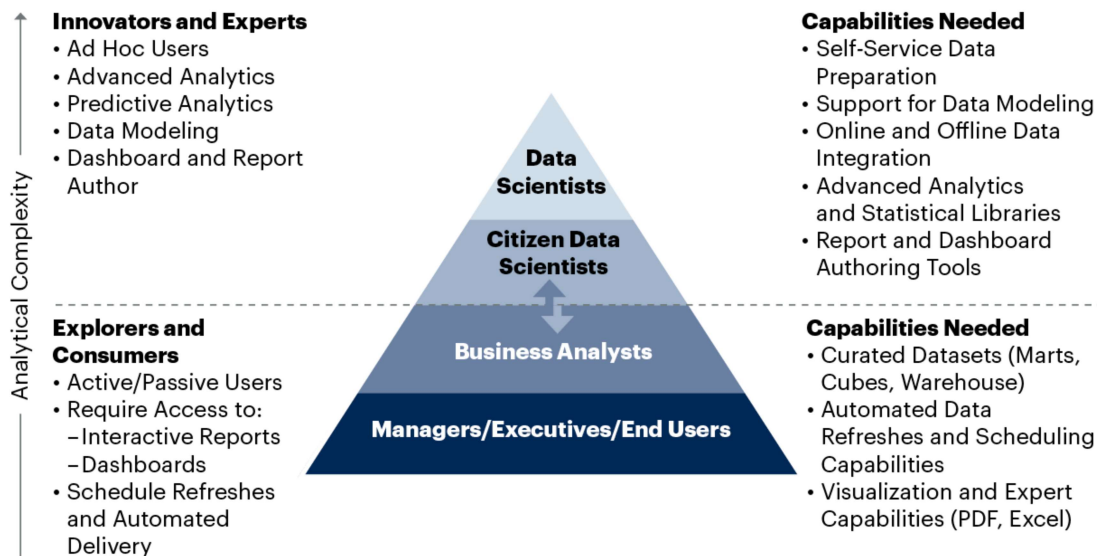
Analytical Complexity

Innovators and Experts
• Ad Hoc Users
• Advanced Analytics
• Predictive Analytics
• Data Modeling
• Dashboard and Report Author

Data Scientists

Citizen Data Scientists

Business Analysts

Managers/Executives/End Users

Capabilities Needed
• Self-Service Data Preparation
• Support for Data Modeling
• Online and Offline Data Integration
• Advanced Analytics and Statistical Libraries
• Report and Dashboard Authoring Tools

Explorers and Consumers
• Active/Passive Users
• Require Access to:
–Interactive Reports
–Dashboards
• Schedule Refreshes and Automated Delivery

Capabilities Needed
• Curated Datasets (Marts, Cubes, Warehouse)
• Automated Data Refreshes and Scheduling Capabilities
• Visualization and Expert Capabilities (PDF, Excel)